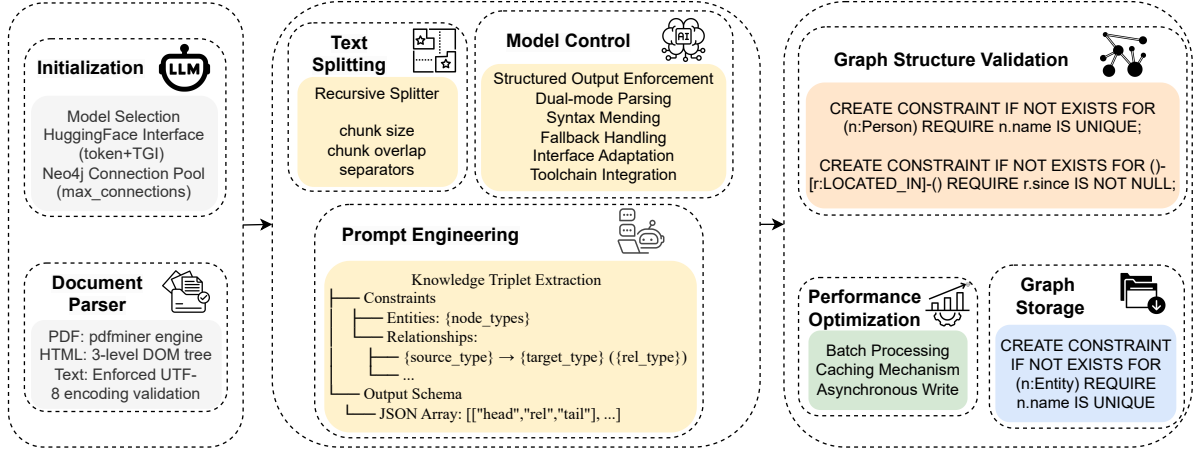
Initialization

LLM

Model Selection
HuggingFace Interface
(token+TGI)
Neo4j Connection Pool
(max_connections)

Document Parser

PDF: pdfminer engine
HTML: 3-level DOM tree
Text: Enforced UTF-8 encoding validation

Text Splitting

Recursive Splitter

chunk size
chunk overlap
separators

Model Control

AI

Structured Output Enforcement
Dual-mode Parsing
Syntax Mending
Fallback Handling
Interface Adaptation
Toolchain Integration

Prompt Engineering

Knowledge Triplet Extraction
Constraints
Entities: {node_types}
Relationships:
{source_type} → {target_type} ({rel_type})
...
Output Schema
JSON Array: [["head","rel","tail"], ...]

Graph Structure Validation

CREATE CONSTRAINT IF NOT EXISTS FOR (n:Person) REQUIRE n.name IS UNIQUE;

CREATE CONSTRAINT IF NOT EXISTS FOR ()-[r:LOCATED_IN]-() REQUIRE r.since IS NOT NULL;

Performance Optimization

Batch Processing
Caching Mechanism
Asynchronous Write

Graph Storage

CREATE CONSTRAINT IF NOT EXISTS FOR (n:Entity) REQUIRE n.name IS UNIQUE